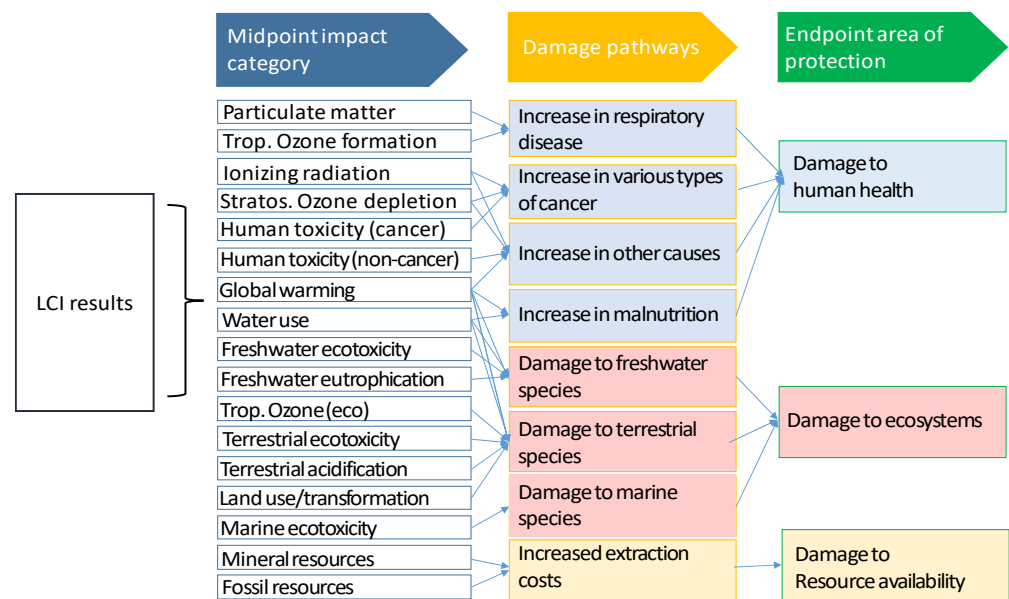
Midpoint impact category

Damage pathways

Endpoint area of protection

LCI results

Particulate matter
Trop. Ozone formation
Ionizing radiation
Stratos. Ozone depletion
Human toxicity (cancer)
Human toxicity (non-cancer)
Global warming
Water use
Freshwater ecotoxicity
Freshwater eutrophication
Trop. Ozone (eco)
Terrestrial ecotoxicity
Terrestrial acidification
Land use/transformation
Marine ecotoxicity
Mineral resources
Fossil resources

Increase in respiratory disease
Increase in various types of cancer
Increase in other causes
Increase in malnutrition
Damage to freshwater species
Damage to terrestrial species
Damage to marine species
Increased extraction costs

Damage to human health
Damage to ecosystems
Damage to Resource availability